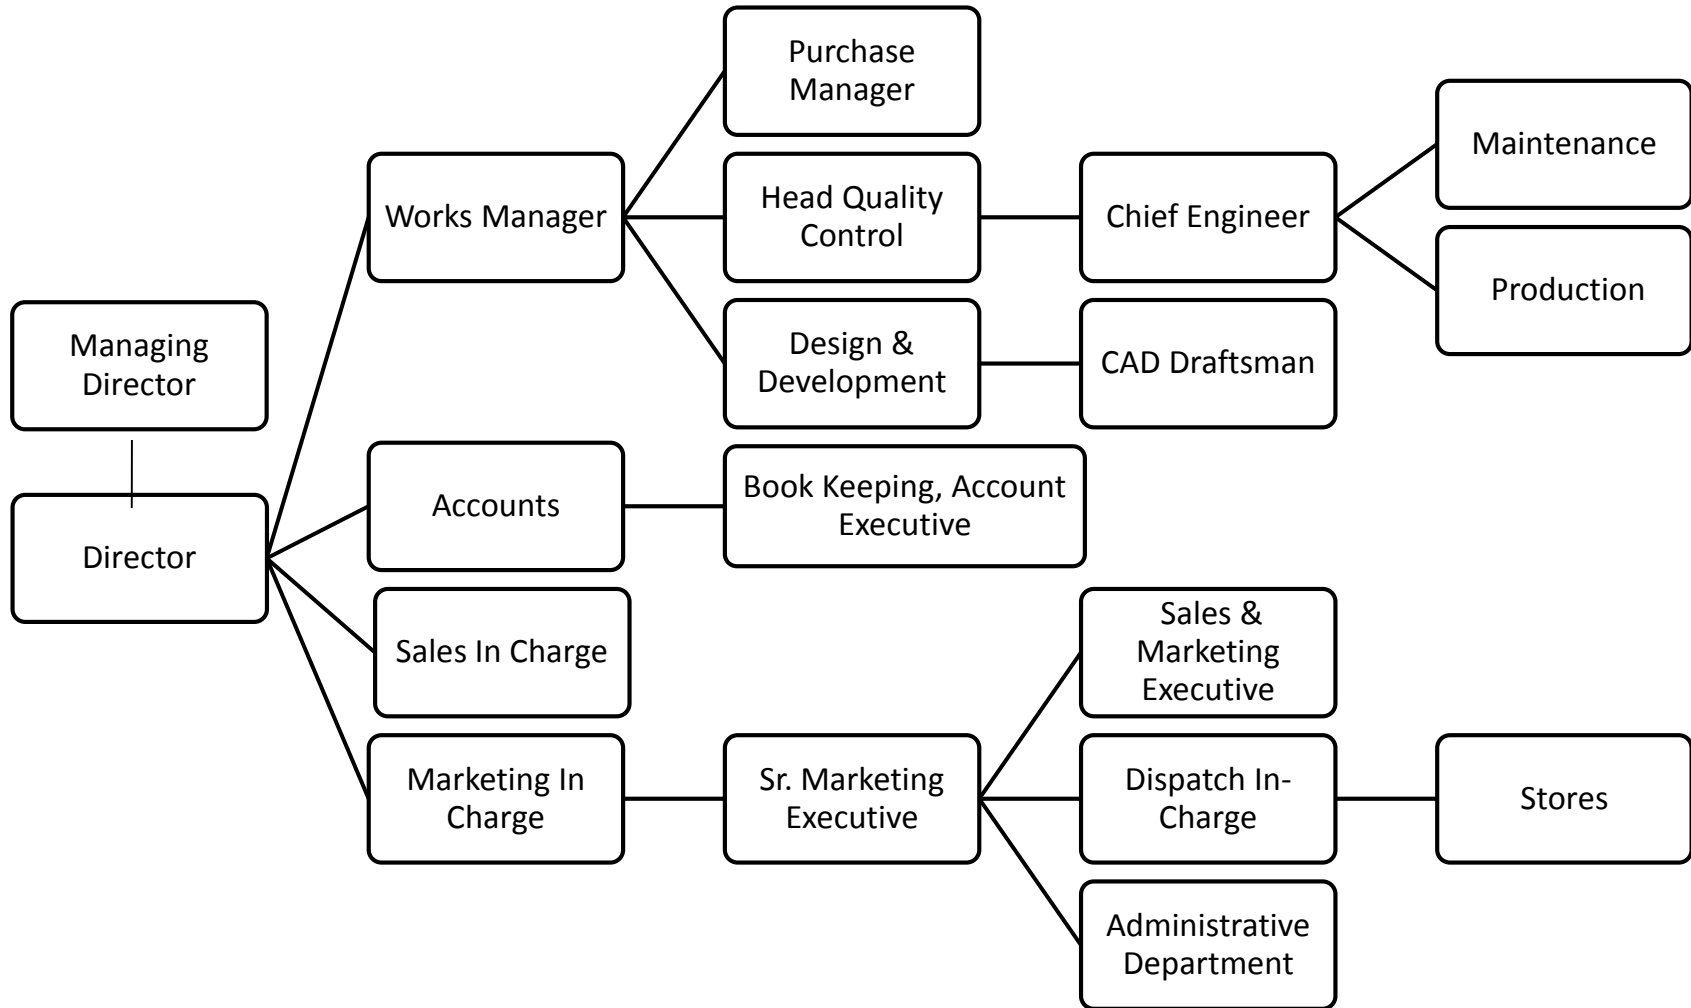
Managing Director

Director

Works Manager

Purchase Manager

Head Quality Control

Chief Engineer

Maintenance

Production

Design & Development

CAD Draftsman

Accounts

Book Keeping, Account Executive

Sales In Charge

Marketing In Charge

Sr. Marketing Executive

Sales & Marketing Executive

Dispatch In-Charge

Stores

Administrative Department